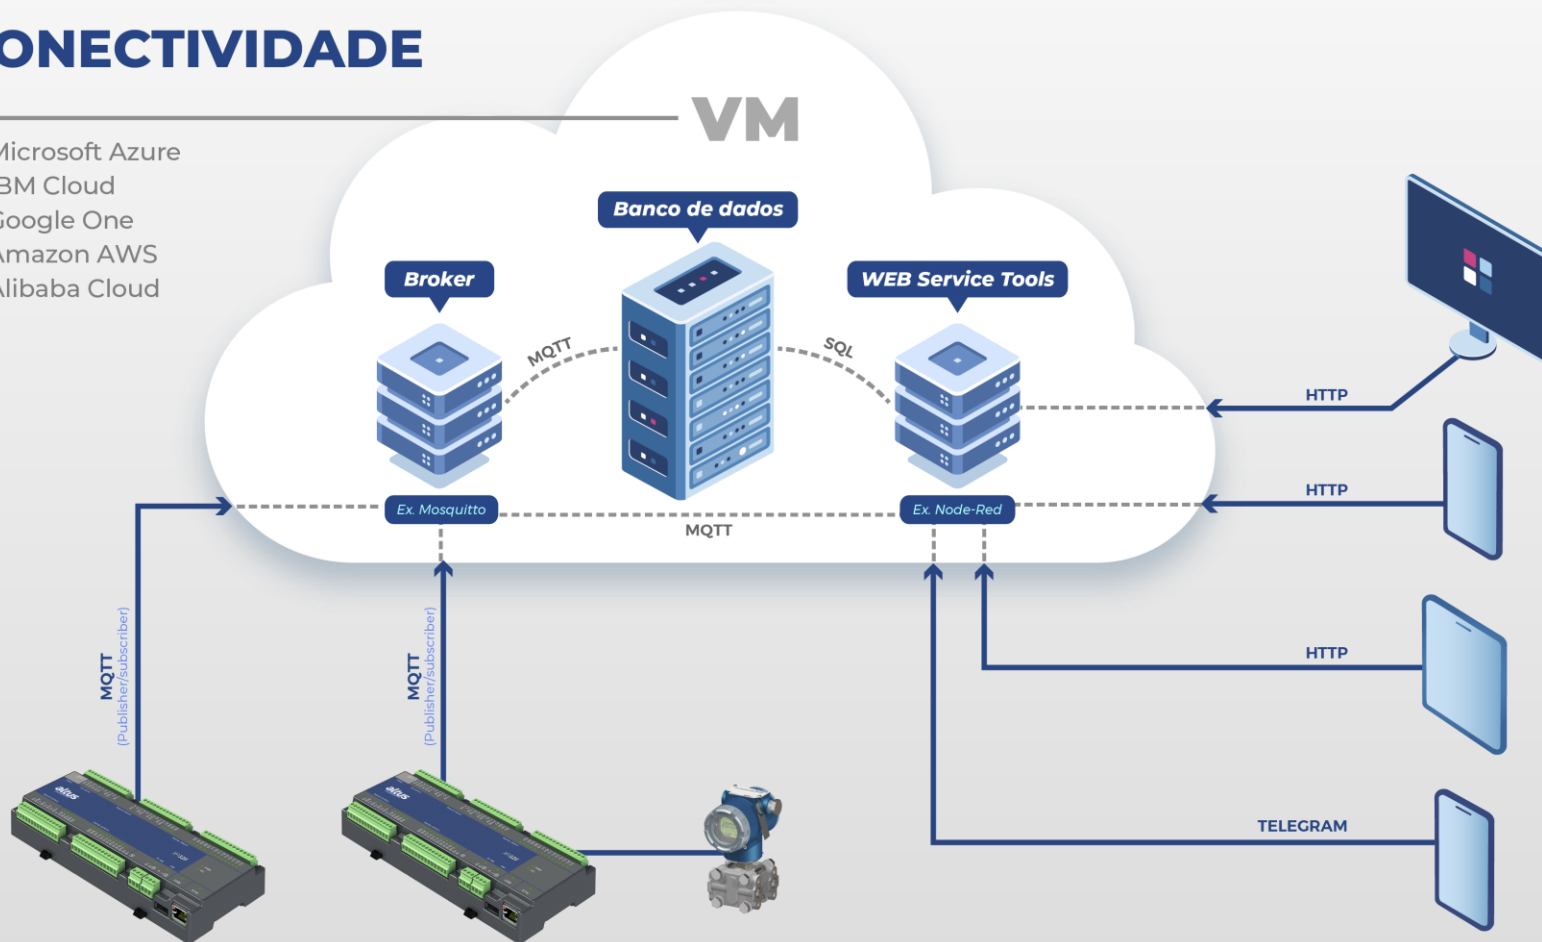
ONECTIVIDADE

VM

Microsoft Azure
BM Cloud
Google One
Amazon AWS
Alibaba Cloud

Banco de dados

Broker

WEB Service Tools

MQTT

SQL

HTTP

HTTP

Ex. Mosquitto

MQTT

Ex. Node-Red

MQTT
(Publisher/subscriber)

MQTT
(Publisher/subscriber)

HTTP

TELEGRAM

altus

altus